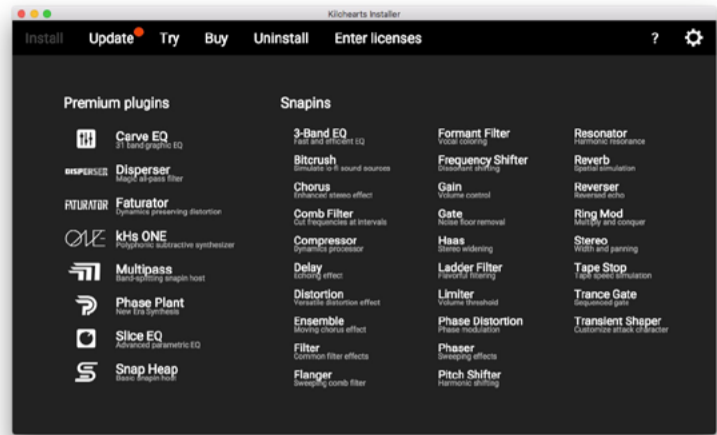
Kilohearts Installer

Install Update Try Buy Uninstall Enter licenses ?

Premium plugins

Carve EQ
31 band graphic EQ

DISPERSER Disperser
Magic all-pass filter

FATURATOR Faturator
Dynamics preserving distortion

kHs ONE
Polyphonic subtractive synthesizer

Multipass
Band-splitting snapin host

Phase Plant
New Era Synthesis

Slice EQ
Advanced parametric EQ

Snap Heap
Basic snapin host

Snapins

3-Band EQ
Fast and efficient EQ

Bitcrush
Simulate lo-fi sound sources

Chorus
Enhanced stereo effect

Comb Filter
Cut frequencies at intervals

Compressor
Dynamics processor

Delay
Echoing effect

Distortion
Versatile distortion effect

Ensemble
Moving chorus effect

Filter
Common filter effects

Flanger
Sweeping comb filter

Formant Filter
Vocal coloring

Frequency Shifter
Dissonant shifting

Gain
Volume control

Gate
Noise floor removal

Haas
Stereo widening

Ladder Filter
Flavorful filtering

Limiter
Volume threshold

Phase Distortion
Phase modulation

Phaser
Sweeping effects

Pitch Shifter
Harmonic shifting

Resonator
Harmonic resonance

Reverb
Spatial simulation

Reverser
Reversed echo

Ring Mod
Multiply and conquer

Stereo
Width and panning

Tape Stop
Tape speed simulation

Trance Gate
Sequenced gate

Transient Shaper
Customize attack character